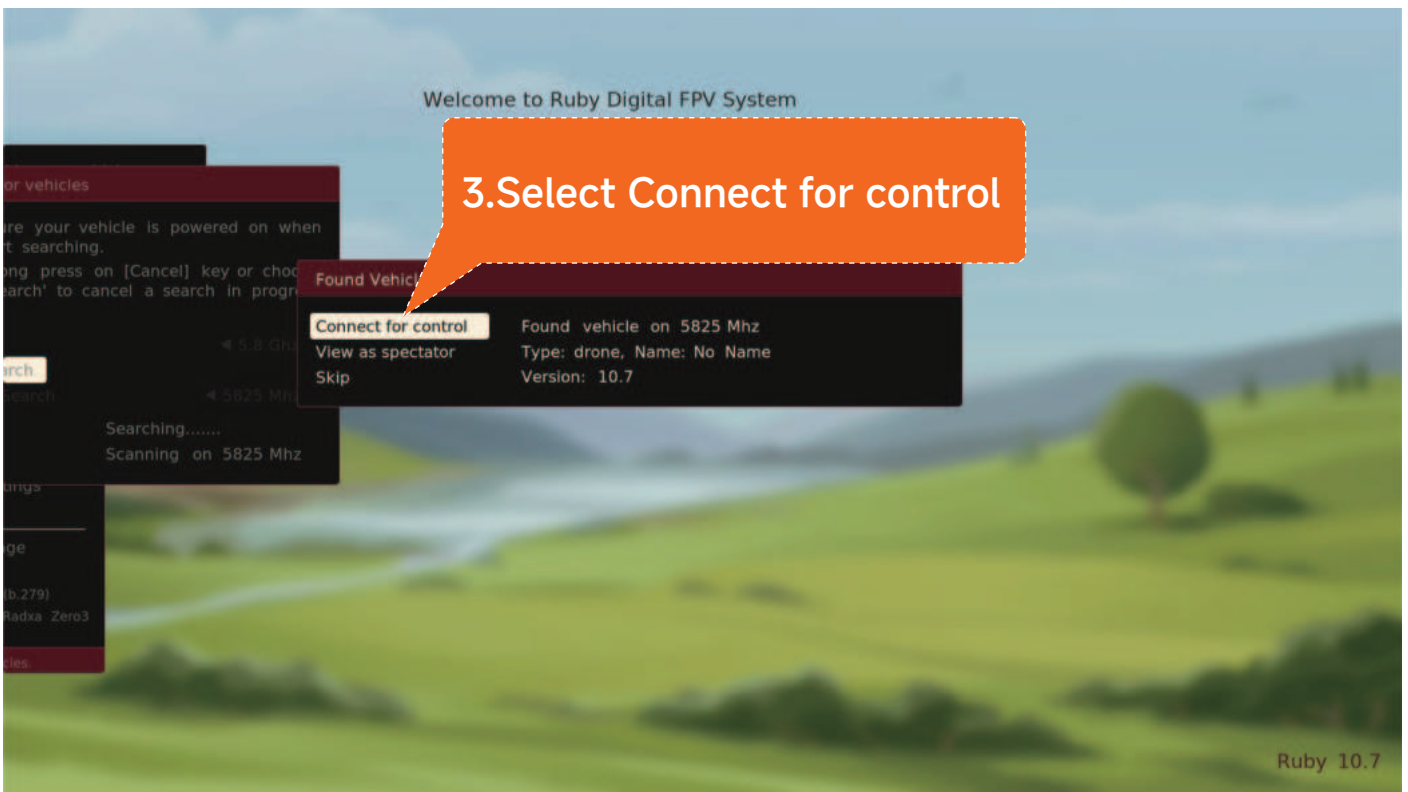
Welcome to Ruby Digital FPV System

3.Select Connect for control

or vehicles

ure your vehicle is powered on when
t searching.
ong press on [Cancel] key or choo
earch' to cancel a search in progr

5.8 Gh

arch

earch 5825 Mh

Searching.......
Scanning on 5825 Mhz

ings

ge

b.279)
Radxa Zero3

cles.

Found Vehicl

Connect for control
View as spectator
Skip

Found vehicle on 5825 Mhz
Type: drone, Name: No Name
Version: 10.7

Ruby 10.7